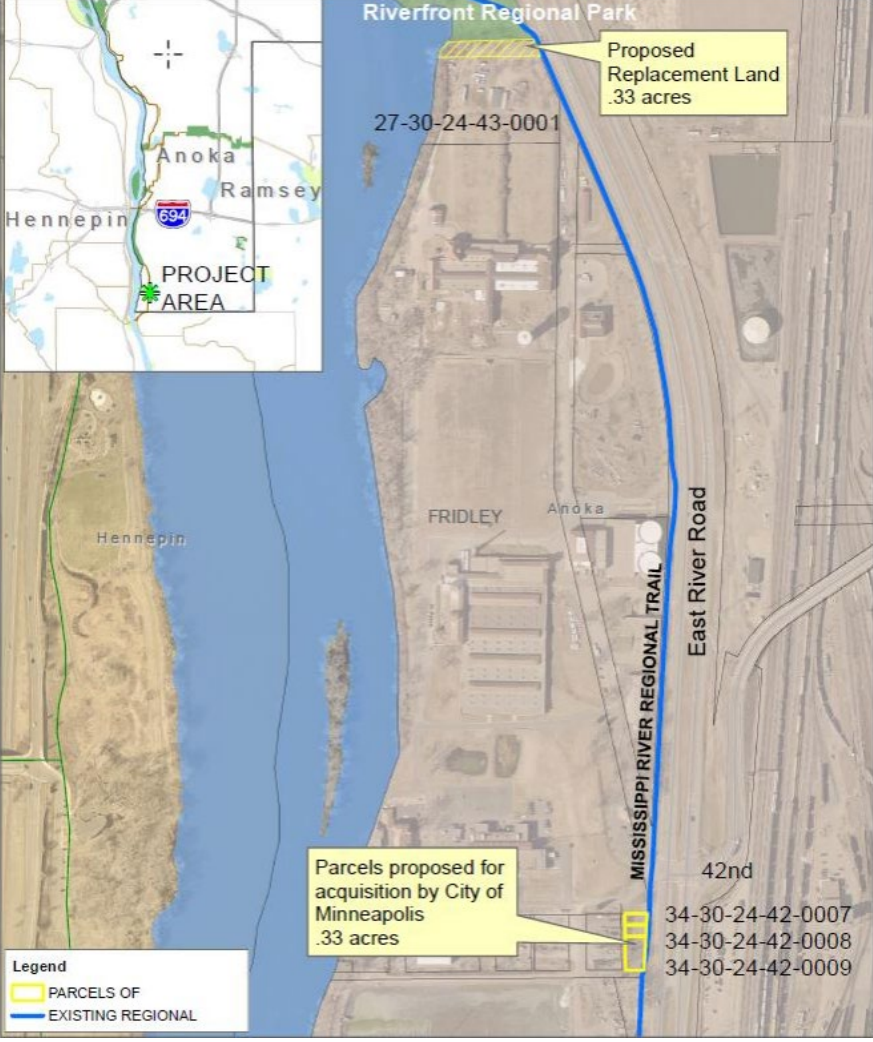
Riverfront Regional Park

Proposed Replacement Land .33 acres

27-30-24-43-0001

Anoka
Ramsey
Hennepin
694
PROJECT AREA

Hennepin

FRIDLEY

Anoka

MISSISSIPPI RIVER REGIONAL TRAIL

East River Road

42nd

Parcels proposed for acquisition by City of Minneapolis .33 acres

34-30-24-42-0007
34-30-24-42-0008
34-30-24-42-0009

Legend
PARCELS OF
EXISTING REGIONAL